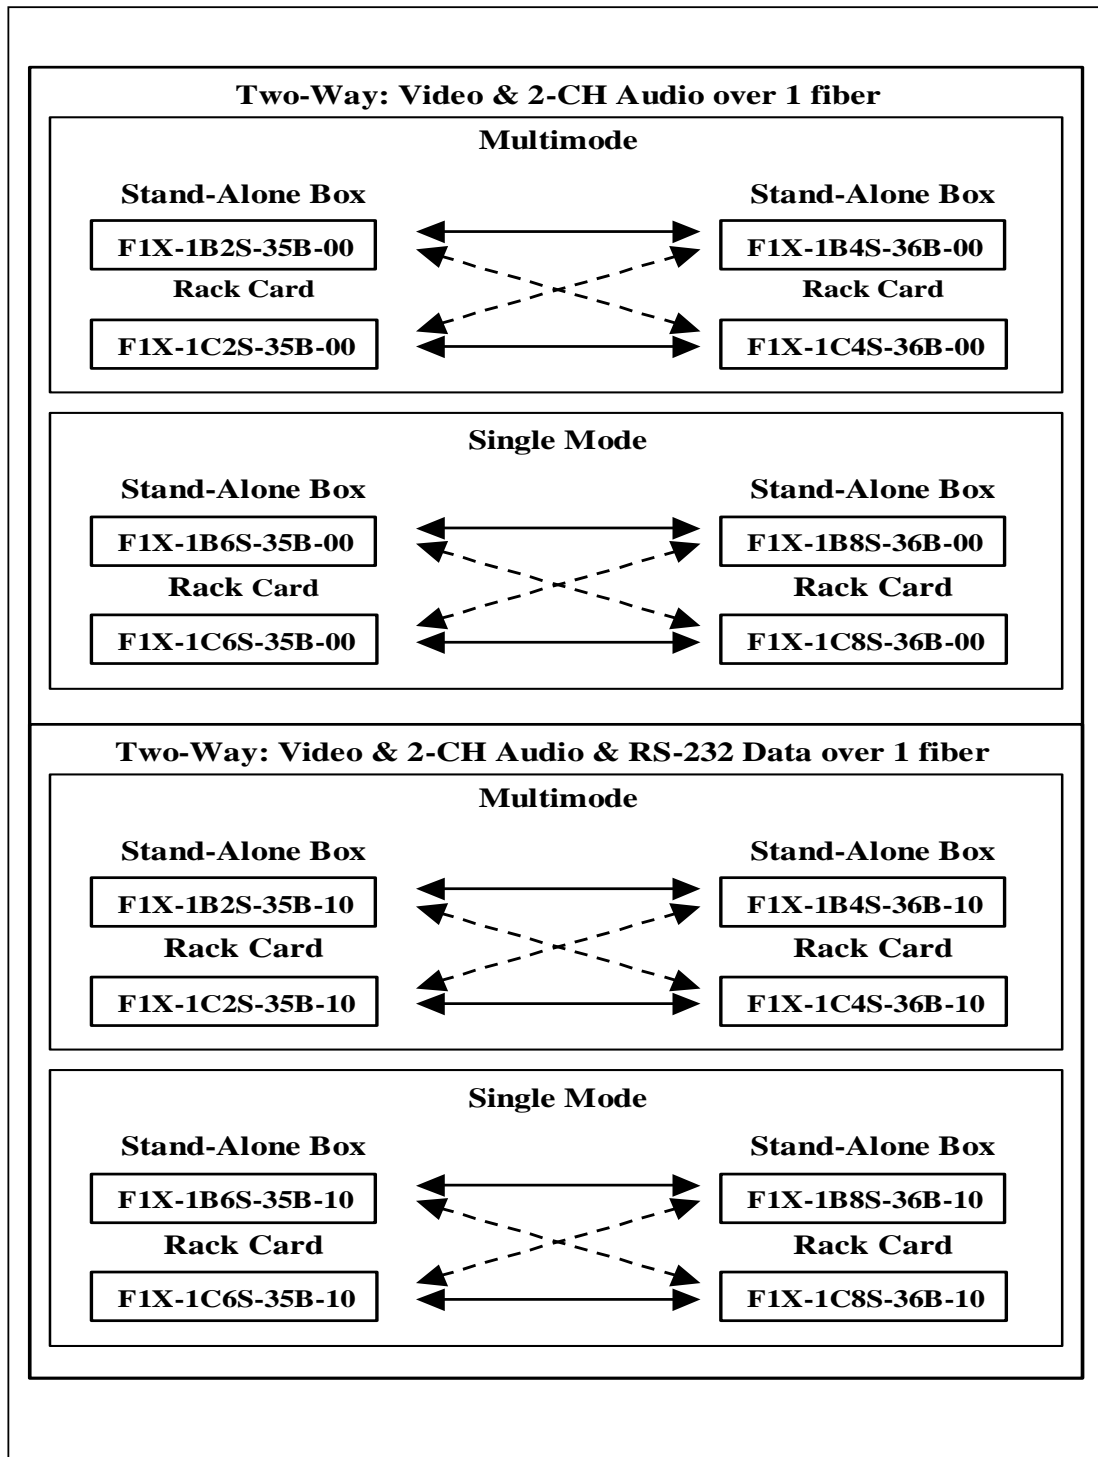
Two-Way: Video & 2-CH Audio over 1 fiber

Multimode

Stand-Alone Box

F1X-1B2S-35B-00

Rack Card

F1X-1C2S-35B-00

Stand-Alone Box

F1X-1B4S-36B-00

Rack Card

F1X-1C4S-36B-00

Single Mode

Stand-Alone Box

F1X-1B6S-35B-00

Rack Card

F1X-1C6S-35B-00

Stand-Alone Box

F1X-1B8S-36B-00

Rack Card

F1X-1C8S-36B-00

Two-Way: Video & 2-CH Audio & RS-232 Data over 1 fiber

Multimode

Stand-Alone Box

F1X-1B2S-35B-10

Rack Card

F1X-1C2S-35B-10

Stand-Alone Box

F1X-1B4S-36B-10

Rack Card

F1X-1C4S-36B-10

Single Mode

Stand-Alone Box

F1X-1B6S-35B-10

Rack Card

F1X-1C6S-35B-10

Stand-Alone Box

F1X-1B8S-36B-10

Rack Card

F1X-1C8S-36B-10